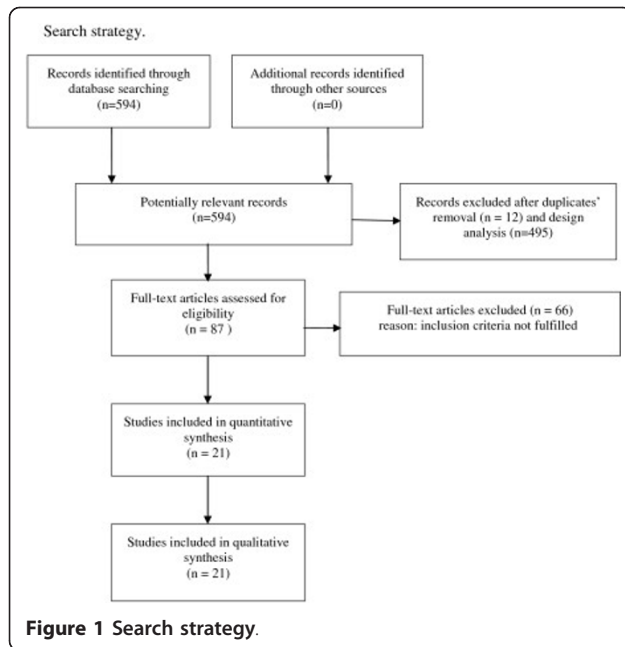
Search strategy.

Records identified through database searching (n=594)

Additional records identified through other sources (n=0)

Potentially relevant records (n=594)

Records excluded after duplicates' removal (n = 12) and design analysis (n=495)

Full-text articles assessed for eligibility (n = 87 )

Full-text articles excluded (n = 66) reason: inclusion criteria not fulfilled

Studies included in quantitative synthesis (n = 21)

Studies included in qualitative synthesis (n = 21)

Figure 1 Search strategy.